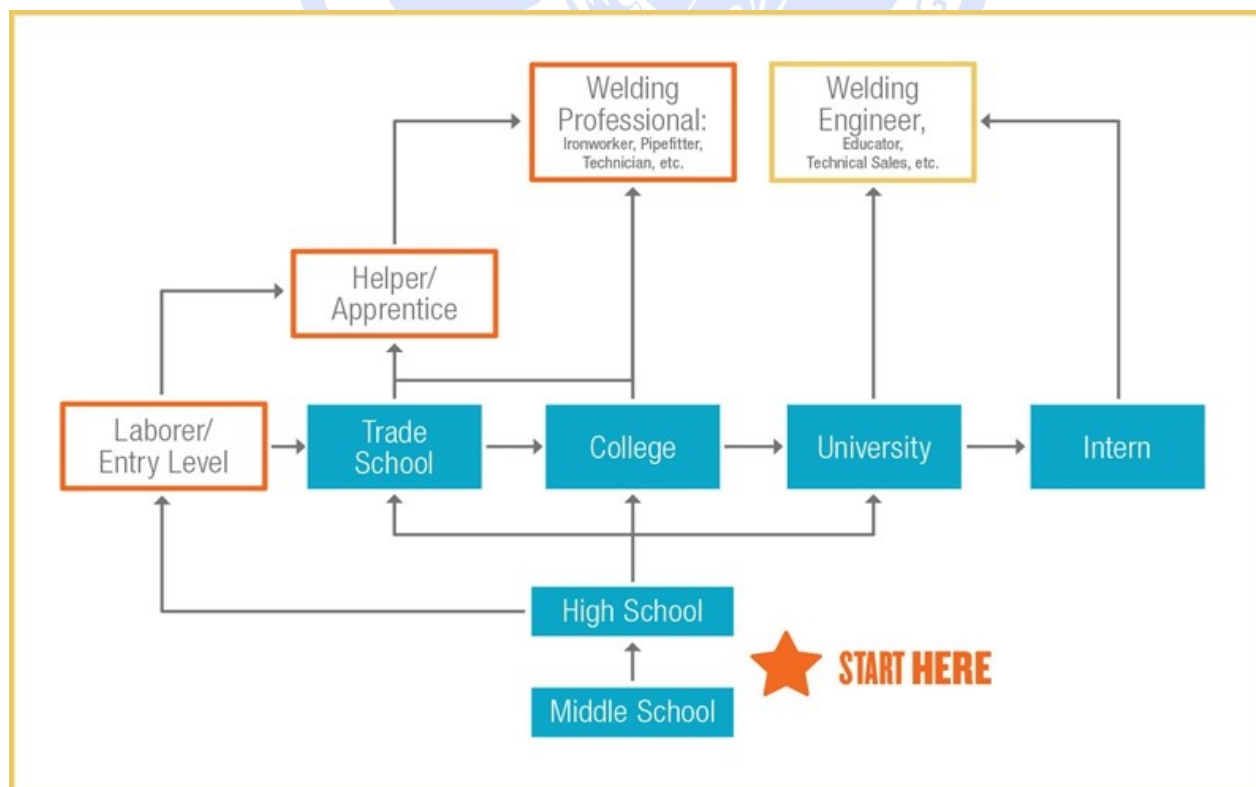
Welding Professional:
Ironworker, Pipefitter, Technician, etc.

Welding Engineer,
Educator, Technical Sales, etc.

Helper/ Apprentice

Laborer/ Entry Level

Trade School

College

University

Intern

High School

Middle School

START HERE